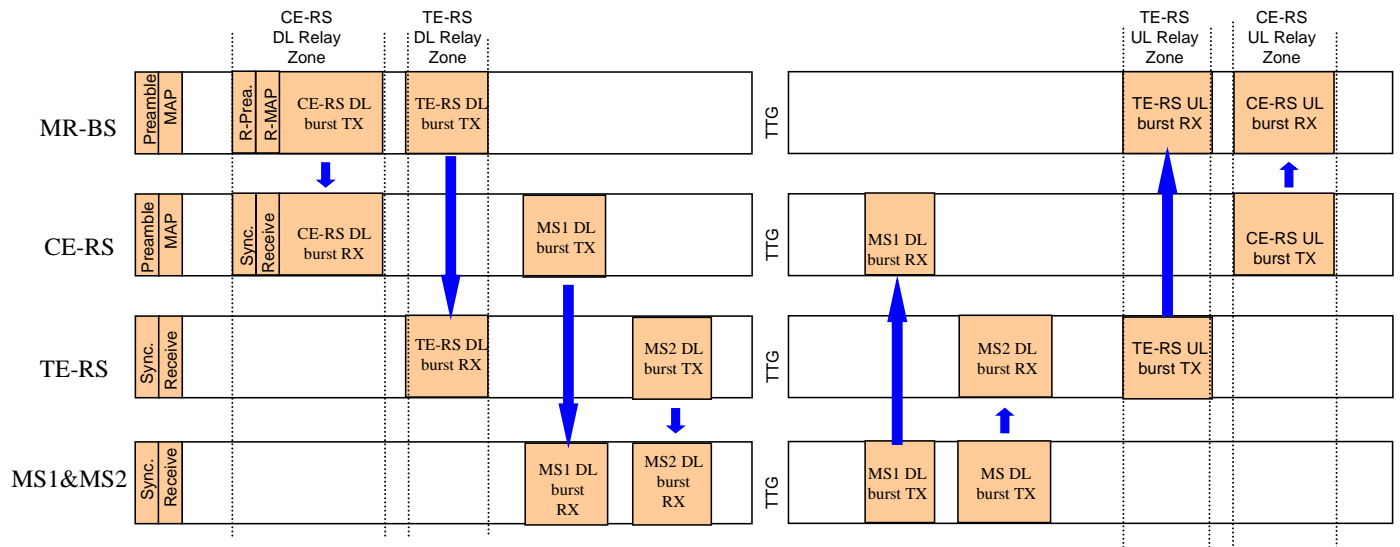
CE-RS DL Relay Zone

TE-RS DL Relay Zone

TE-RS UL Relay Zone

CE-RS UL Relay Zone

MR-BS
Preamble
MAP
R-Prea.
R-MAP
CE-RS DL burst TX
TE-RS DL burst TX
TTG
TE-RS UL burst RX
CE-RS UL burst RX

CE-RS
Preamble
MAP
Sync.
Receive
CE-RS DL burst RX
MS1 DL burst TX
TTG
MS1 DL burst RX
CE-RS UL burst TX

TE-RS
Sync.
Receive
TE-RS DL burst RX
MS2 DL burst TX
TTG
MS2 DL burst RX
TE-RS UL burst TX

MS1&MS2
Sync.
Receive
MS1 DL burst RX
MS2 DL burst RX
TTG
MS1 DL burst TX
MS DL burst TX